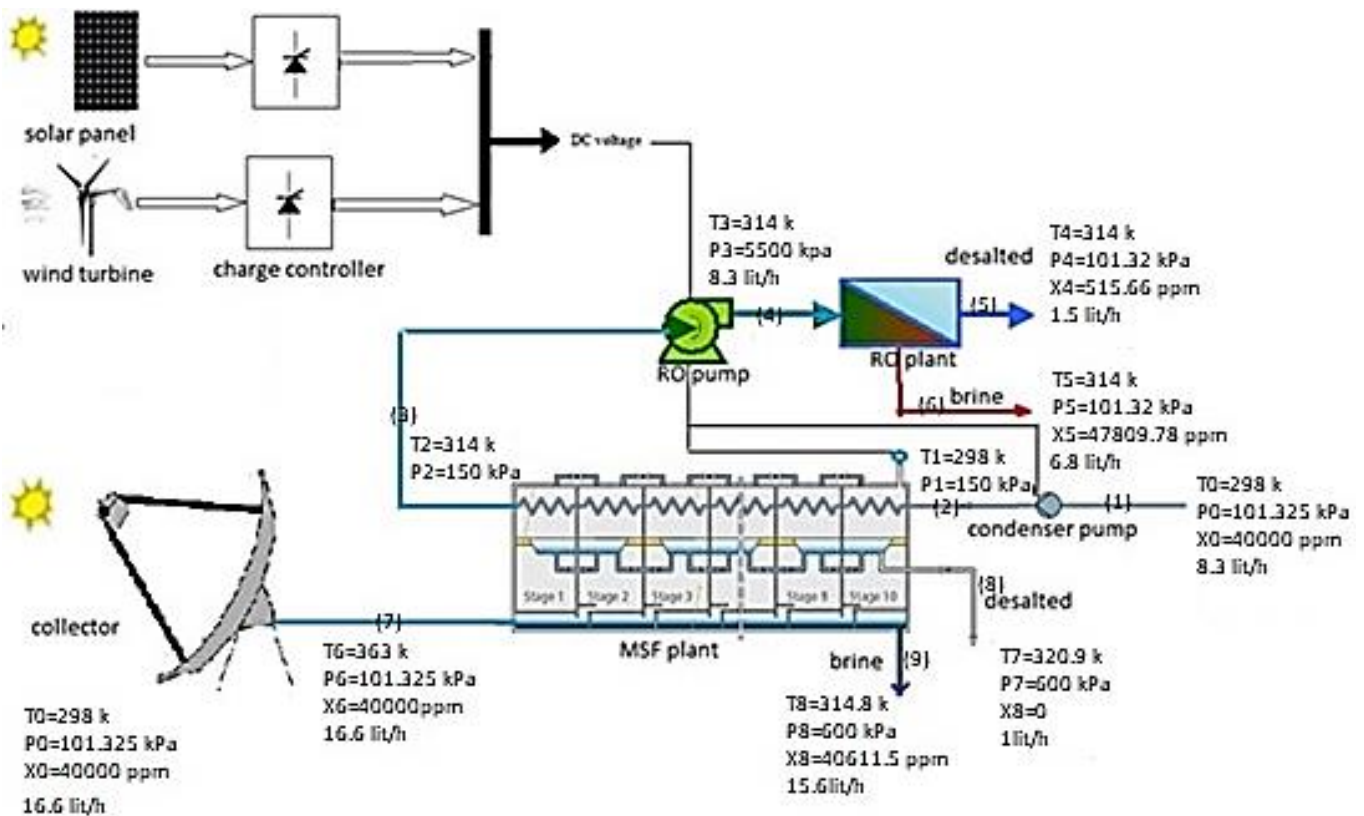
solar panel

wind turbine

charge controller

DC voltage

T3=314 k
P3=5500 kpa
8.3 lit/h

desalted

T4=314 k
P4=101.32 kPa
X4=515.66 ppm
1.5 lit/h

(4)

(5)

RO pump

RO plant

(6) brine

T5=314 k
P5=101.32 kPa
X5=47809.78 ppm
6.8 lit/h

(3)

T2=314 k
P2=150 kPa

T1=298 k
P1=150 kPa

(2)

(1)

condenser pump

T0=298 k
P0=101.325 kPa
X0=40000 ppm
8.3 lit/h

Stage 1 Stage 2 Stage 3 Stage 9 Stage 10

(8)
desalted

collector

(7)

MSF plant

T6=363 k
P6=101.325 kPa
X6=40000ppm
16.6 lit/h

brine (9)

T7=320.9 k
P7=600 kPa
X8=0
1lit/h

T0=298 k
P0=101.325 kPa
X0=40000 ppm
16.6 lit/h

T8=314.8 k
P8=600 kPa
X8=40611.5 ppm
15.6lit/h